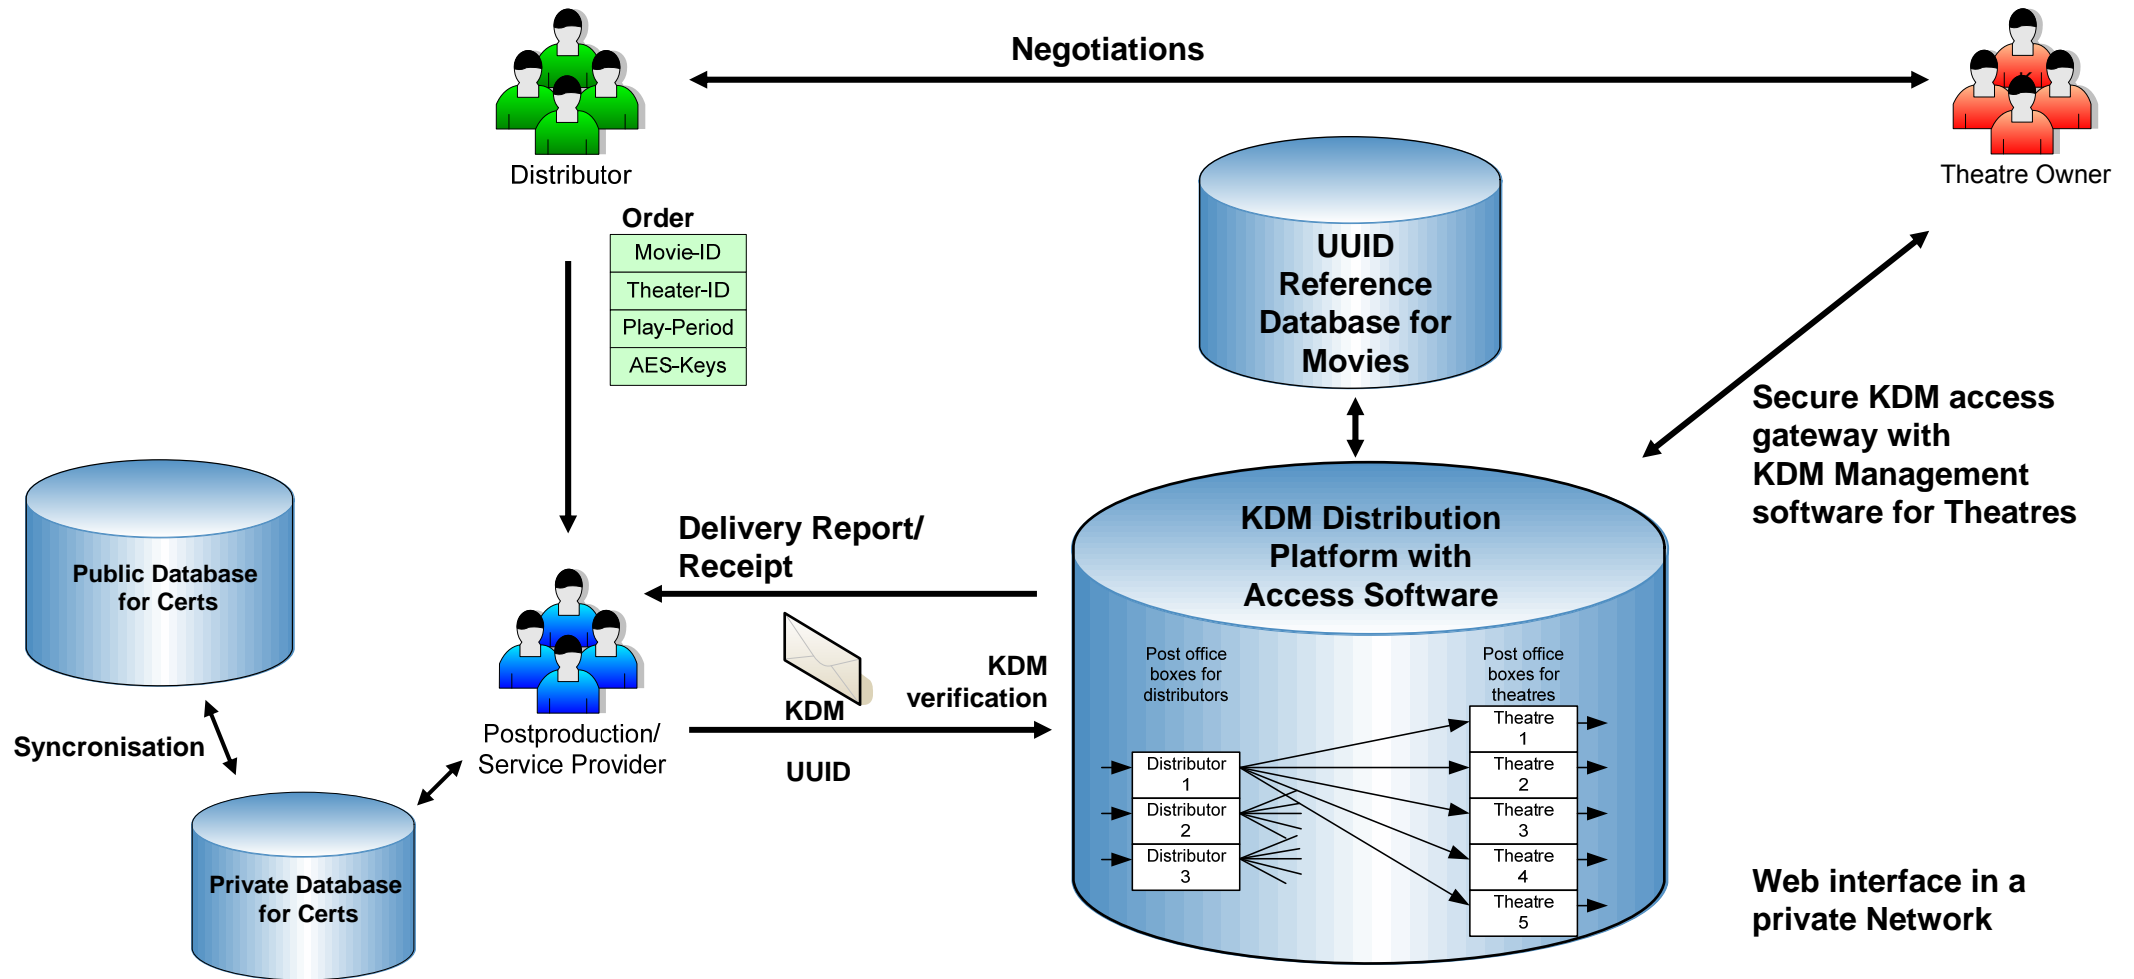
Negotiations

Distributor

Theatre Owner

Order

| Movie-ID |
|---|
| Theater-ID |
| Play-Period |
| AES-Keys |

UUID Reference Database for Movies

Secure KDM access gateway with KDM Management software for Theatres

Public Database for Certs

Delivery Report/ Receipt

KDM Distribution Platform with Access Software

KDM verification

KDM

Post office boxes for distributors

Post office boxes for theatres

Theatre 1

Theatre 2

Theatre 3

Theatre 4

Theatre 5

Distributor 1

Distributor 2

Distributor 3

Syncronisation

Postproduction/ Service Provider

UUID

Private Database for Certs

Web interface in a private Network